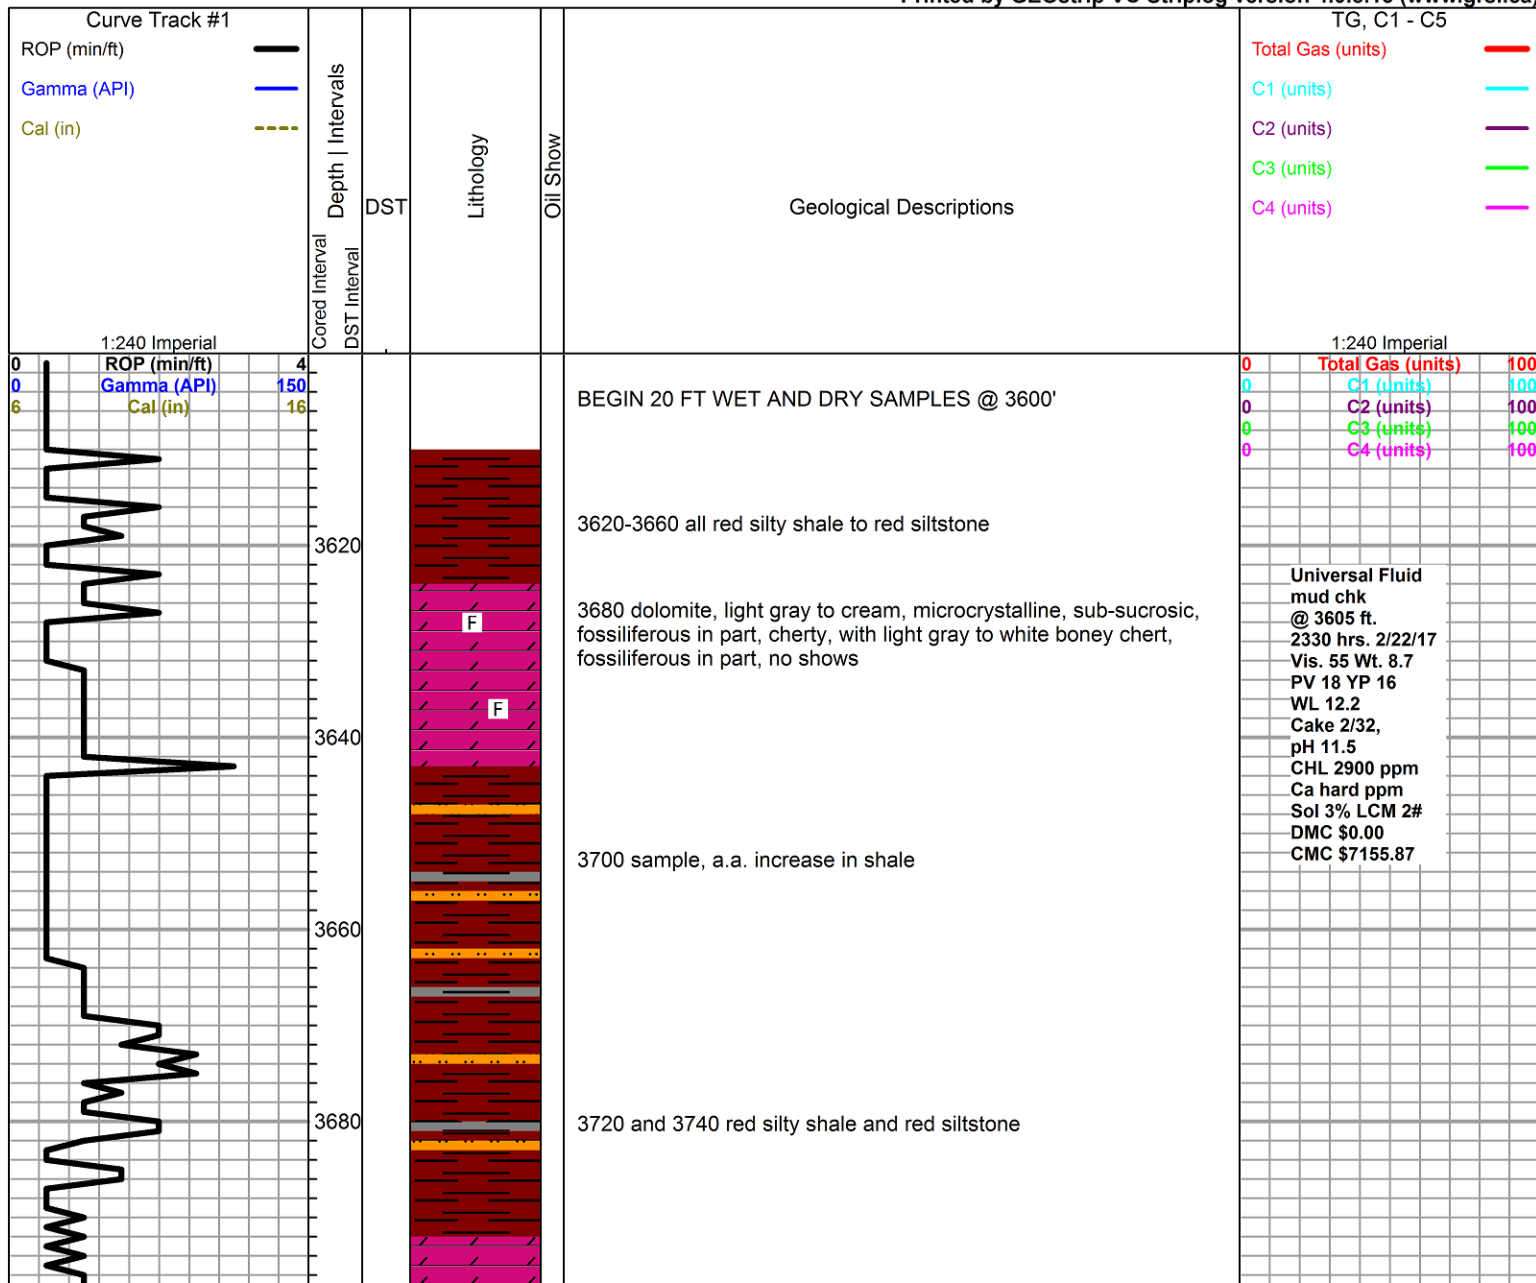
Curve Track #1
ROP (min/ft)
Gamma (API)
Cal (in)
1:240 Imperial

Cored Interval
DST Interval
Depth | Intervals
DST
Lithology
Oil Show
Geological Descriptions

TG, C1 - C5
Total Gas (units)
C1 (units)
C2 (units)
C3 (units)
C4 (units)
1:240 Imperial

0 ROP (min/ft) 4
0 Gamma (API) 150
6 Cal (in) 16

3620
3640
3660
3680

F
F

BEGIN 20 FT WET AND DRY SAMPLES @ 3600'

3620-3660 all red silty shale to red siltstone

3680 dolomite, light gray to cream, microcrystalline, sub-sucrosic, fossiliferous in part, cherty, with light gray to white boney chert, fossiliferous in part, no shows

3700 sample, a.a. increase in shale

3720 and 3740 red silty shale and red siltstone

0 Total Gas (units) 100
0 C1 (units) 100
0 C2 (units) 100
0 C3 (units) 100
0 C4 (units) 100

Universal Fluid
mud chk
@ 3605 ft.
2330 hrs. 2/22/17
Vis. 55 Wt. 8.7
PV 18 YP 16
WL 12.2
Cake 2/32,
pH 11.5
CHL 2900 ppm
Ca hard ppm
Sol 3% LCM 2#
DMC $0.00
CMC $7155.87